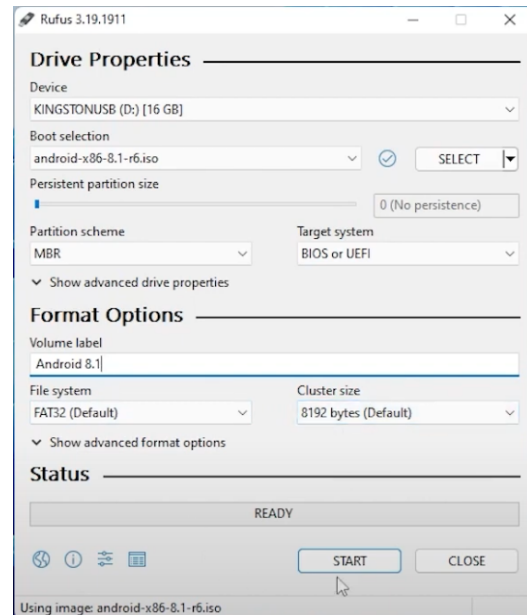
Rufus 3.19.1911

Drive Properties

Device

KINGSTONUSB (D:) [16 GB]

Boot selection

android-x86-8.1-r6.iso

SELECT

Persistent partition size

0 (No persistence)

Partition scheme

MBR

Target system

BIOS or UEFI

Show advanced drive properties

Format Options

Volume label

Android 8.1

File system

FAT32 (Default)

Cluster size

8192 bytes (Default)

Show advanced format options

Status

READY

START

CLOSE

Using image: android-x86-8.1-r6.iso